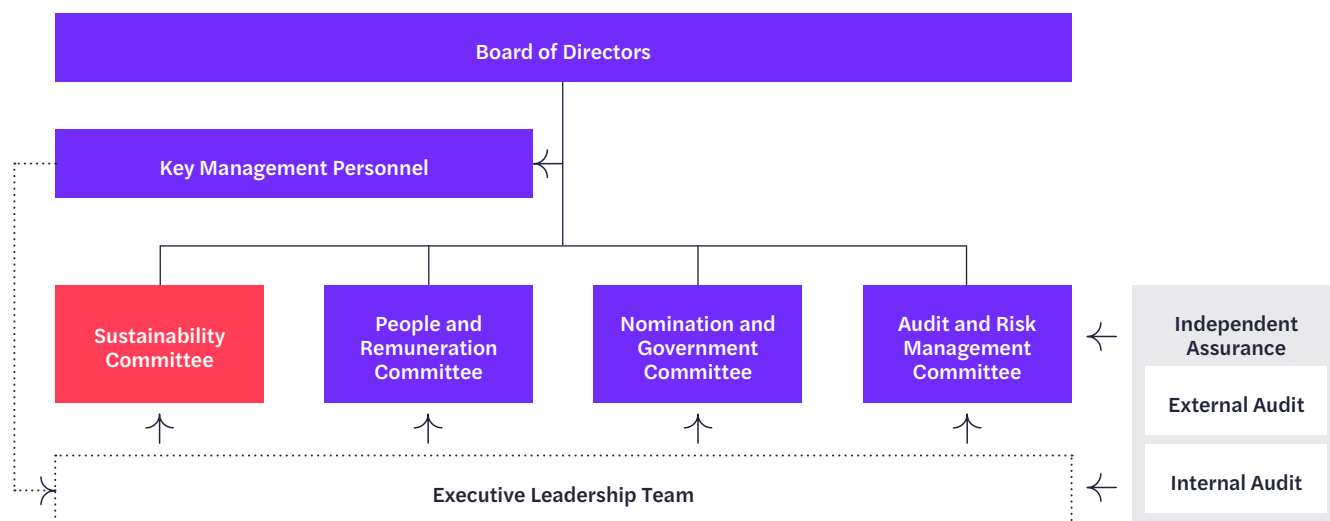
Board of Directors

Key Management Personnel

Sustainability Committee

People and Remuneration Committee

Nomination and Government Committee

Audit and Risk Management Committee

Independent Assurance

External Audit

Internal Audit

Executive Leadership Team